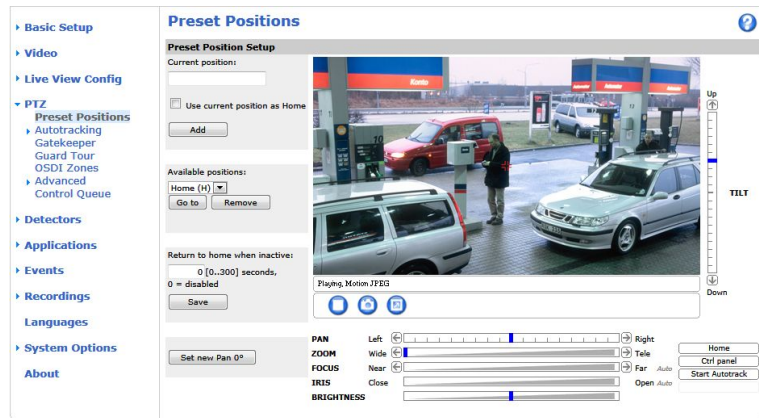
▸ Basic Setup
▸ Video
▸ Live View Config
▾ PTZ
Preset Positions
▸ Autotracking
Gatekeeper
Guard Tour
OSDI Zones
▸ Advanced
Control Queue
▸ Detectors
▸ Applications
▸ Events
▸ Recordings
Languages
▸ System Options
About

Preset Positions

Preset Position Setup

Current position:

Use current position as Home

Add

Available positions:

Home (H)

Go to Remove

Return to home when inactive:

0 [0..300] seconds, 0 = disabled

Save

Set new Pan 0°

Playing, Motion JPEG

Up

TILT

Down

PAN Left Right
ZOOM Wide Tele
FOCUS Near Far Auto
IRIS Close Open Auto
BRIGHTNESS

Home
Ctrl panel
Start Autotrack